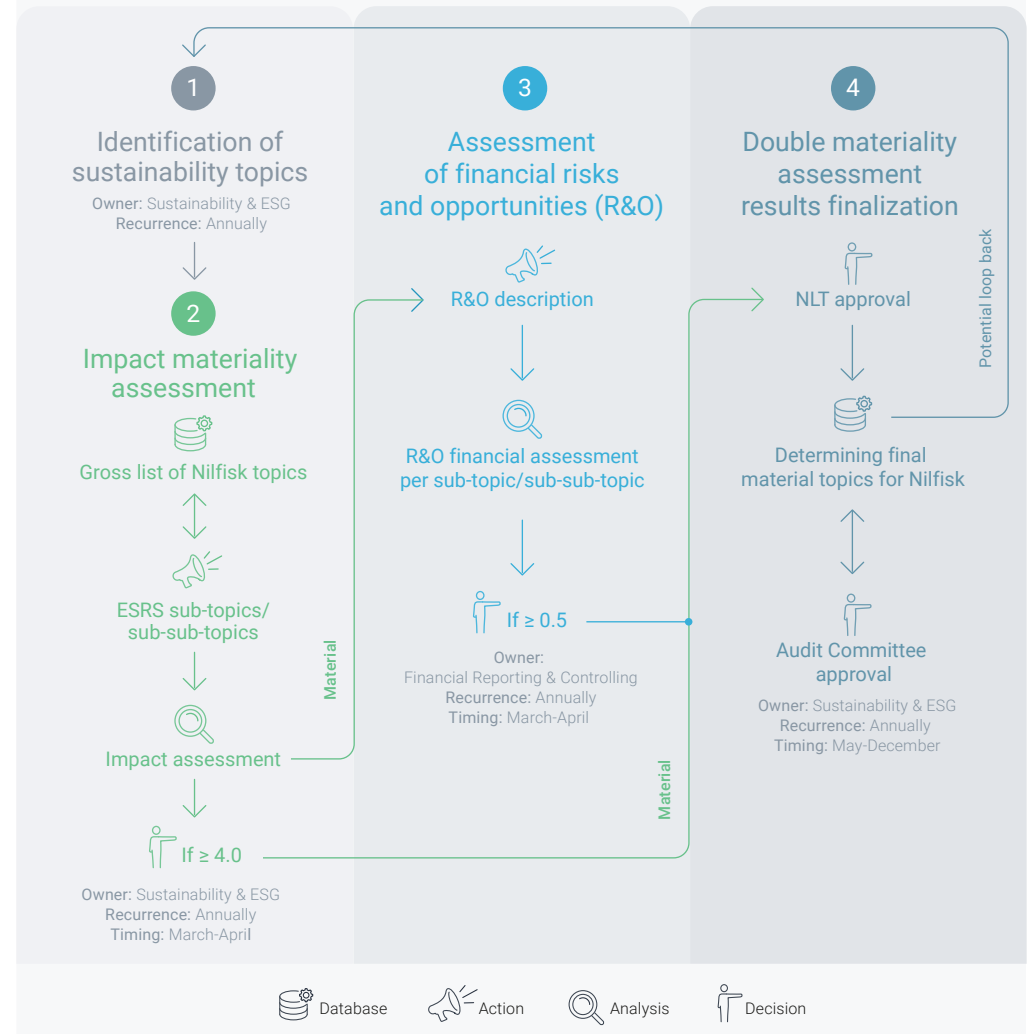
1

Identification of sustainability topics

Owner: Sustainability & ESG
Recurrence: Annually

2

Impact materiality assessment

Gross list of Nilfisk topics

ESRS sub-topics/ sub-sub-topics

Impact assessment

If ≥ 4.0

Owner: Sustainability & ESG
Recurrence: Annually
Timing: March-April

Material

3

Assessment of financial risks and opportunities (R&O)

R&O description

R&O financial assessment per sub-topic/sub-sub-topic

If ≥ 0.5

Owner: Financial Reporting & Controlling
Recurrence: Annually
Timing: March-April

Material

4

Double materiality assessment results finalization

NLT approval

Determining final material topics for Nilfisk

Audit Committee approval

Owner: Sustainability & ESG
Recurrence: Annually
Timing: May-December

Potential loop back

Database Action Analysis Decision